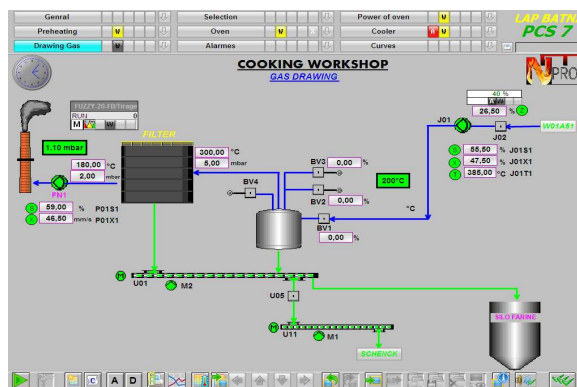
Genral | Selection | Power of oven M | LAP BATN
Preheating M | Oven M | Cooler M | PCS 7
Drawing Gas M | Alarmes | Curves

COOKING WORKSHOP
GAS DRAWING

FUZZY 20.FB/Tirage
RUN
M W

FILTER
1.10 mbar
180,00 °C
2,00 mbar
FN1
59,00 % P01S1
46,50 mm/s P01X1
300,00 °C
5,00 mbar
BV4
BV3 0,00 %
BV2 0,00 %
200°C
BV1
0,00 %
°C
40 %
26,50 %
J01
J02
W01A51
55,50 % J01S1
47,50 % J01X1
385,00 °C J01T1
M
U01
M2
U05
M
U11
M1
SCHENCK
SILO FARINE
A D